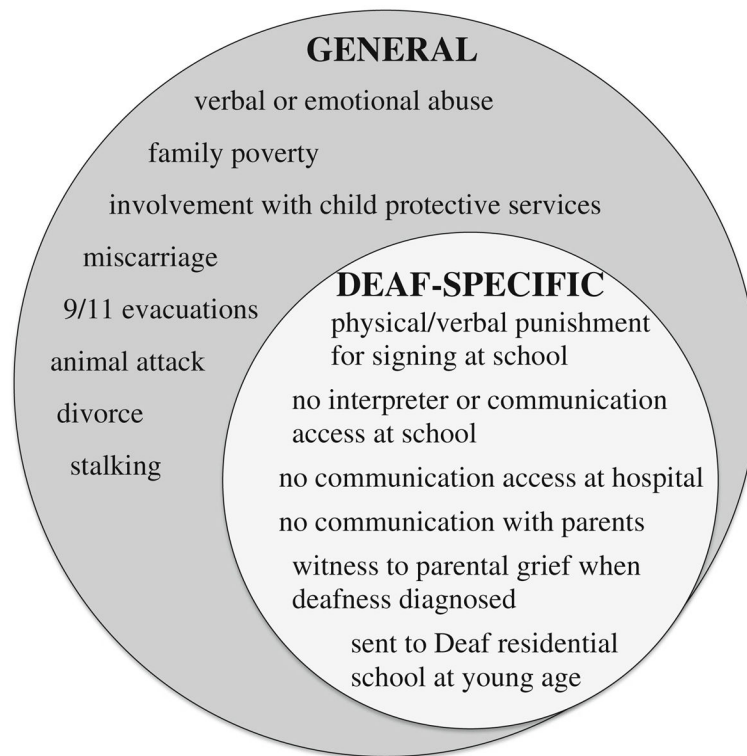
GENERAL

verbal or emotional abuse

family poverty

involvement with child protective services

miscarriage

9/11 evacuations

animal attack

divorce

stalking

DEAF-SPECIFIC

physical/verbal punishment for signing at school

no interpreter or communication access at school

no communication access at hospital

no communication with parents

witness to parental grief when deafness diagnosed

sent to Deaf residential school at young age